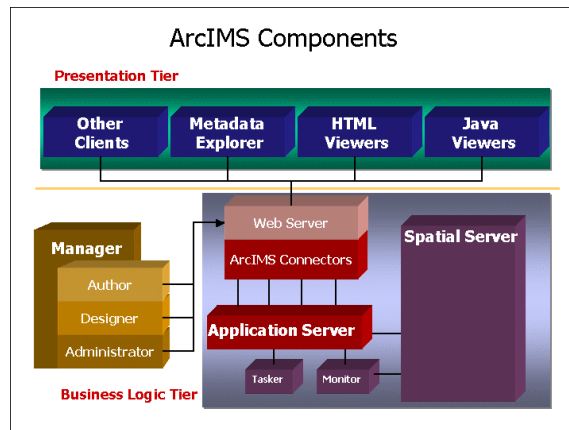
ArcIMS Components

Presentation Tier

Other Clients

Metadata Explorer

HTML Viewers

Java Viewers

Manager

Author

Designer

Administrator

Web Server

ArcIMS Connectors

Spatial Server

Application Server

Tasker

Monitor

Business Logic Tier